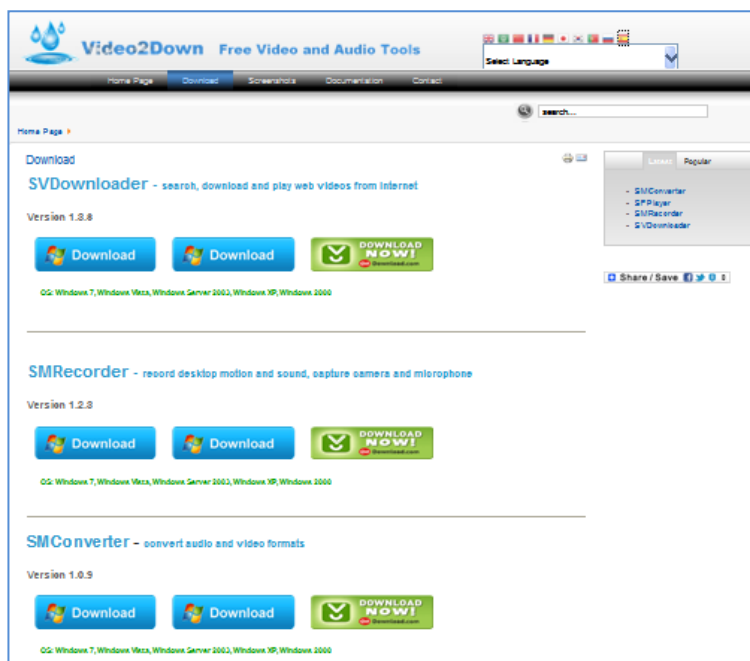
Video2Down Free Video and Audio Tools

Select Language

Home Page | Download | Screenshots | Documentation | Contact

search...

Home Page

Download

SVDownloader - search, download and play web videos from internet

Version 1.3.8

Download | Download | DOWNLOAD NOW! Download.com

OS: Windows 7, Windows Vista, Windows Server 2003, Windows XP, Windows 2000

SMRecorder - record desktop motion and sound, capture camera and microphone

Version 1.2.8

Download | Download | DOWNLOAD NOW! Download.com

OS: Windows 7, Windows Vista, Windows Server 2003, Windows XP, Windows 2000

SMConverter - convert audio and video formats

Version 1.0.9

Download | Download | DOWNLOAD NOW! Download.com

OS: Windows 7, Windows Vista, Windows Server 2003, Windows XP, Windows 2000

Latest | Popular

- SMConverter
- SFPlayer
- SMRecorder
- SVDownloader

Share / Save